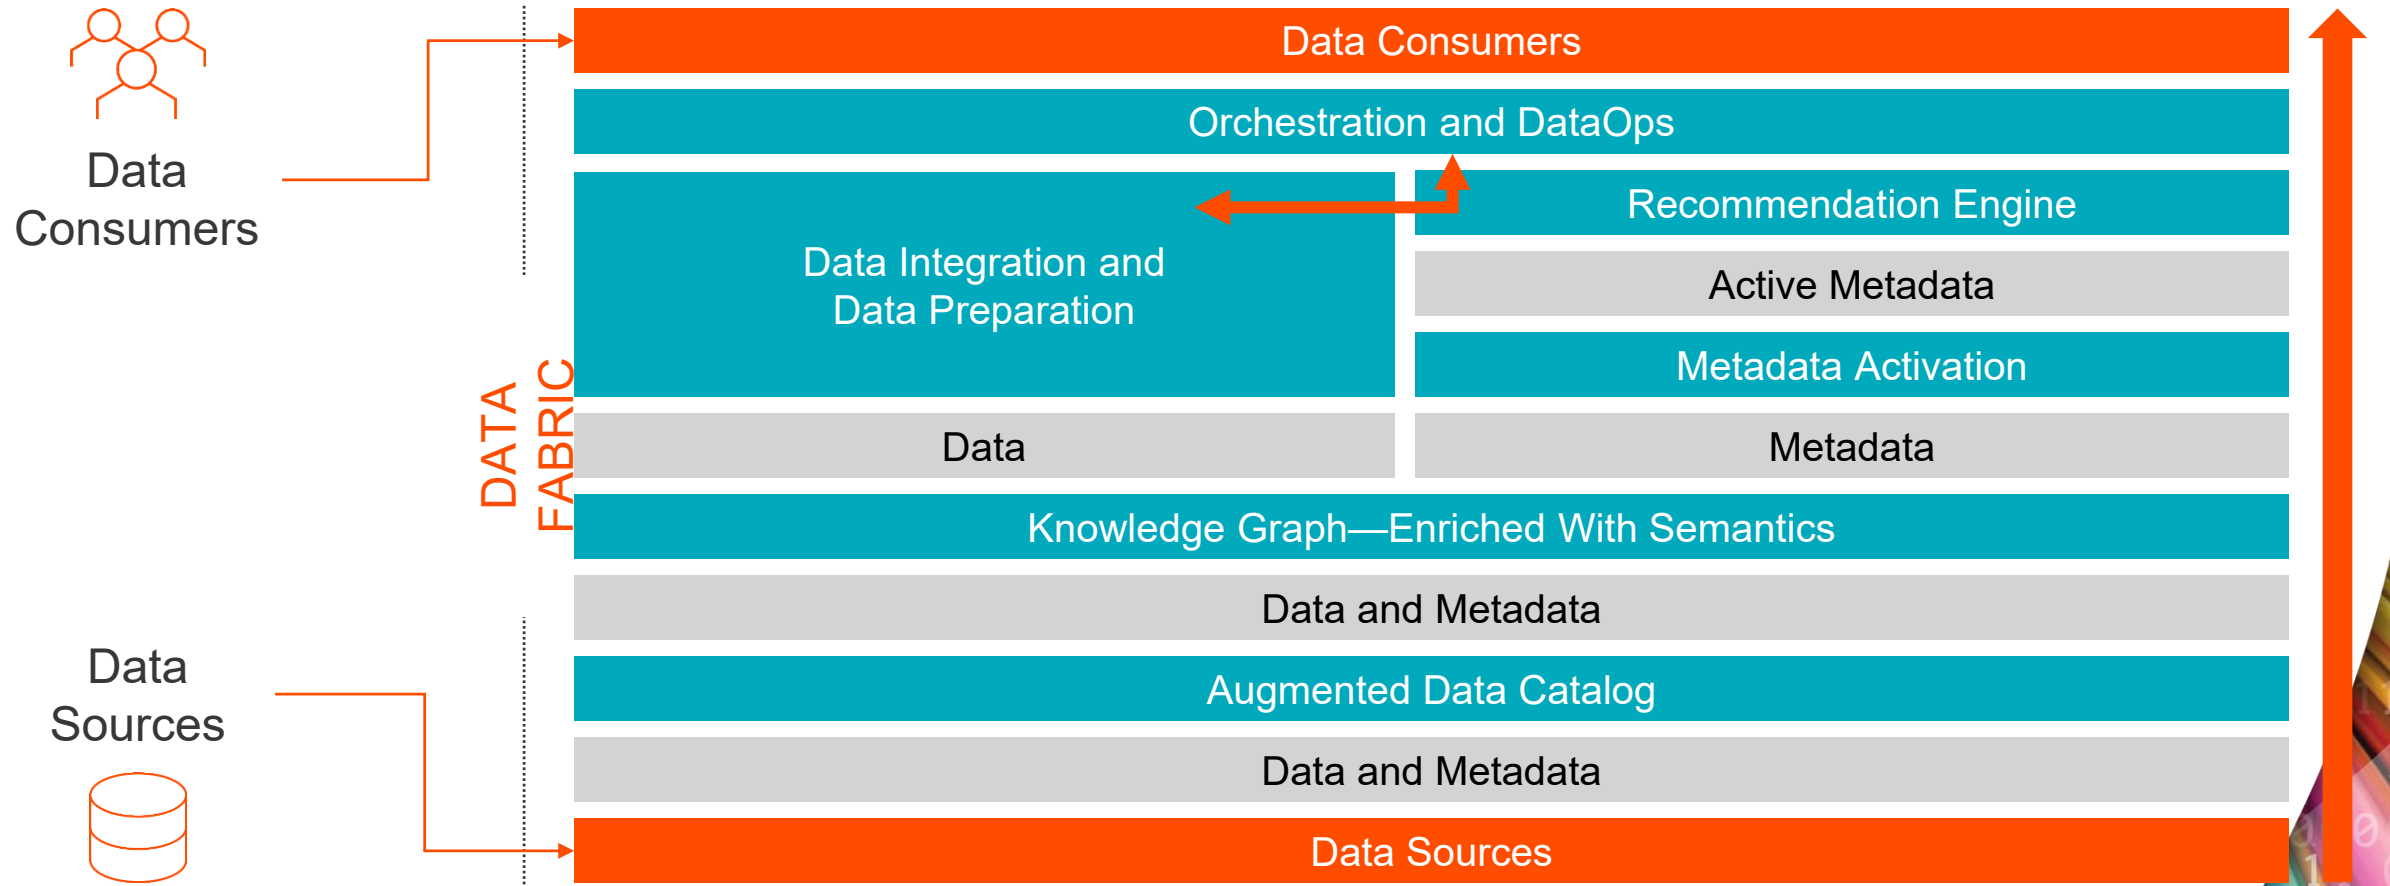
Data Consumers

Data Consumers

Orchestration and DataOps

Data Integration and Data Preparation

Recommendation Engine

Active Metadata

Metadata Activation

DATA FABRIC

Data

Metadata

Knowledge Graph—Enriched With Semantics

Data and Metadata

Data Sources

Augmented Data Catalog

Data and Metadata

Data Sources